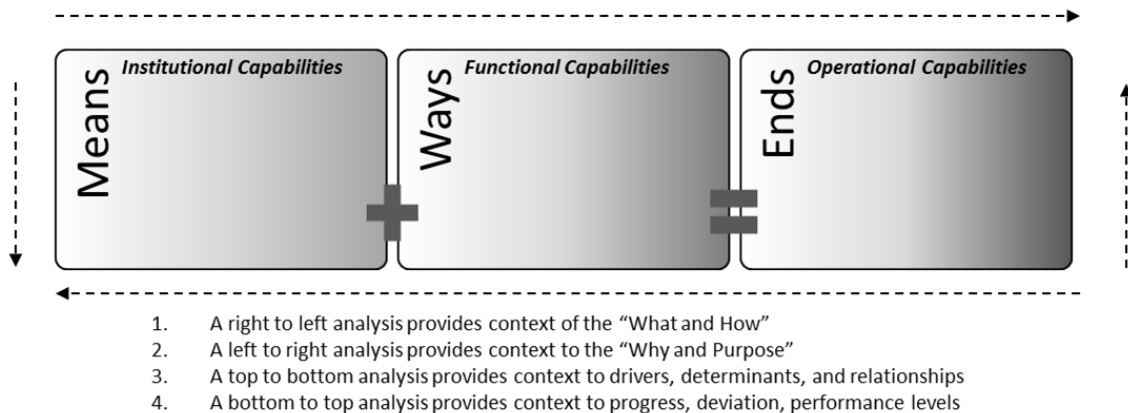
Means Institutional Capabilities

Ways Functional Capabilities

Ends Operational Capabilities

1. A right to left analysis provides context of the “What and How”
2. A left to right analysis provides context to the “Why and Purpose”
3. A top to bottom analysis provides context to drivers, determinants, and relationships
4. A bottom to top analysis provides context to progress, deviation, performance levels